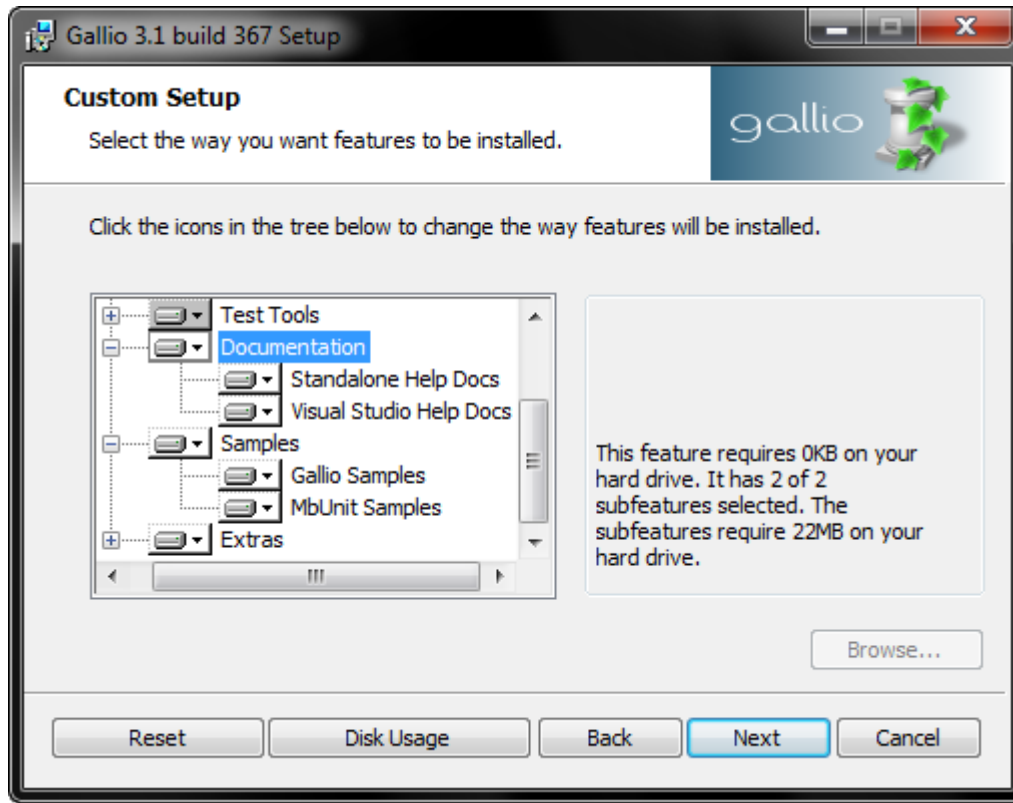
Gallio 3.1 build 367 Setup

Custom Setup

Select the way you want features to be installed.

gallio

Click the icons in the tree below to change the way features will be installed.

Test Tools
Documentation
Standalone Help Docs
Visual Studio Help Docs
Samples
Gallio Samples
MbUnit Samples
Extras

This feature requires 0KB on your hard drive. It has 2 of 2 subfeatures selected. The subfeatures require 22MB on your hard drive.

Browse...

Reset | Disk Usage | Back | Next | Cancel